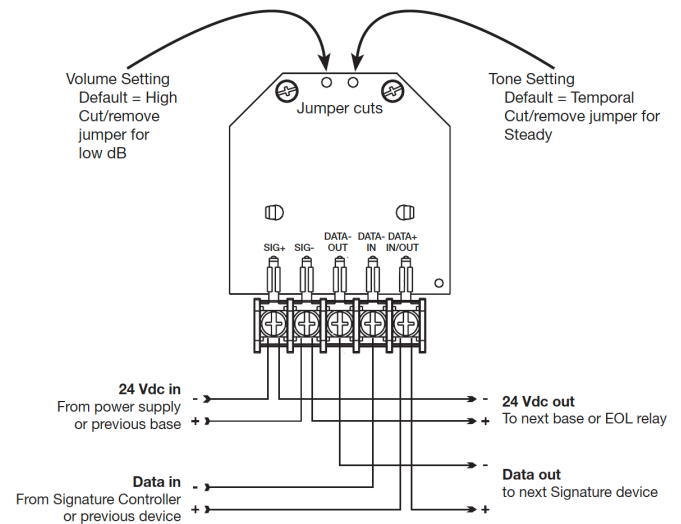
Volume Setting
Default = High
Cut/remove jumper for low dB

Jumper cuts

Tone Setting
Default = Temporal
Cut/remove jumper for Steady

SIG+ SIG- DATA-OUT DATA-IN DATA+ IN/OUT

24 Vdc in
From power supply or previous base
-
+

24 Vdc out
To next base or EOL relay
-
+

Data in
From Signature Controller or previous device
-
+

-
Data out
to next Signature device
+